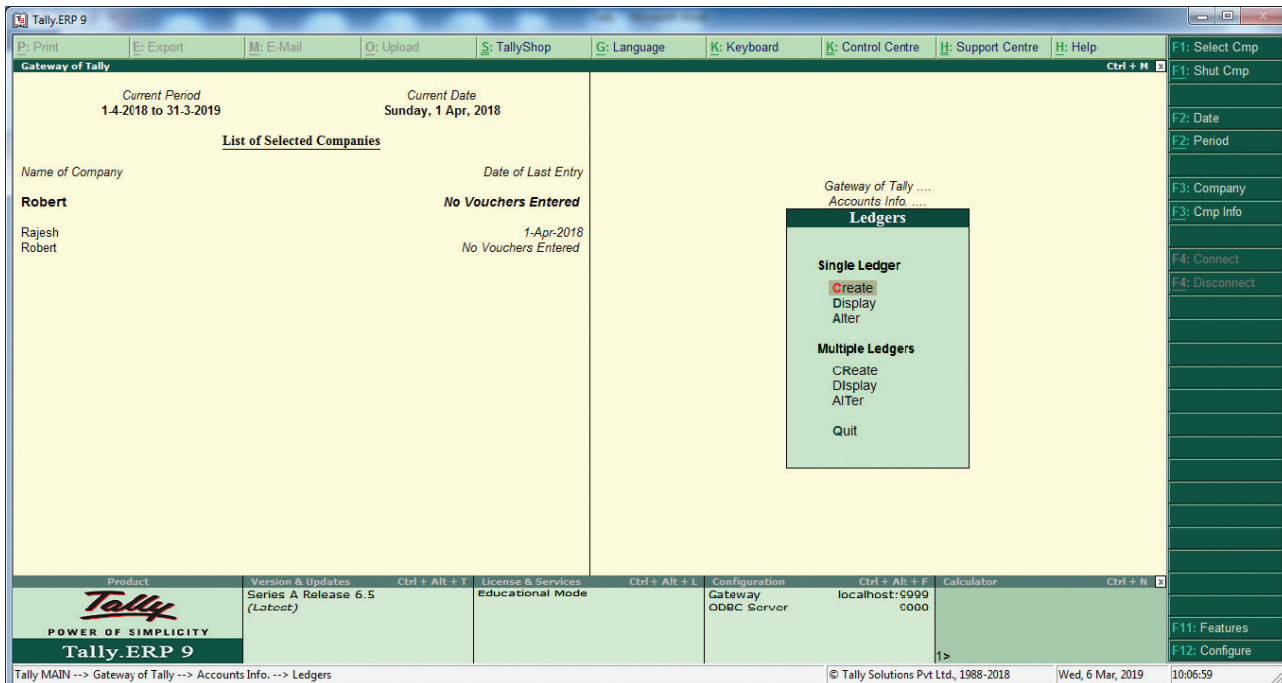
Tally.ERP 9

P: Print | E: Export | M: E-Mail | O: Upload | S: TallyShop | G: Language | K: Keyboard | K: Control Centre | H: Support Centre | H: Help

Gateway of Tally

Ctrl + M

Current Period
1-4-2018 to 31-3-2019

Current Date
Sunday, 1 Apr, 2018

List of Selected Companies

Name of Company

Date of Last Entry

Robert

No Vouchers Entered

Rajesh
Robert

1-Apr-2018
No Vouchers Entered

Gateway of Tally ....
Accounts Info. ....

Ledgers

Single Ledger

Create
Display
Alter

Multiple Ledgers

CReate
DIsplay
AlTer

Quit

F1: Select Cmp
F1: Shut Cmp
F2: Date
F2: Period
F3: Company
F3: Cmp Info
F4: Connect
F4: Disconnect
F11: Features
F12: Configure

Product

Tally
POWER OF SIMPLICITY
Tally.ERP 9

Version & Updates Ctrl + Alt + T
Series A Release 6.5
(Latest)

License & Services Ctrl + Alt + L
Educational Mode

Configuration Ctrl + Alt + F
Gateway localhost:9999
ODBC Server 9000

Calculator Ctrl + N

1>

Tally MAIN --> Gateway of Tally --> Accounts Info. --> Ledgers

© Tally Solutions Pvt Ltd., 1988-2018

Wed, 6 Mar, 2019

10:06:59